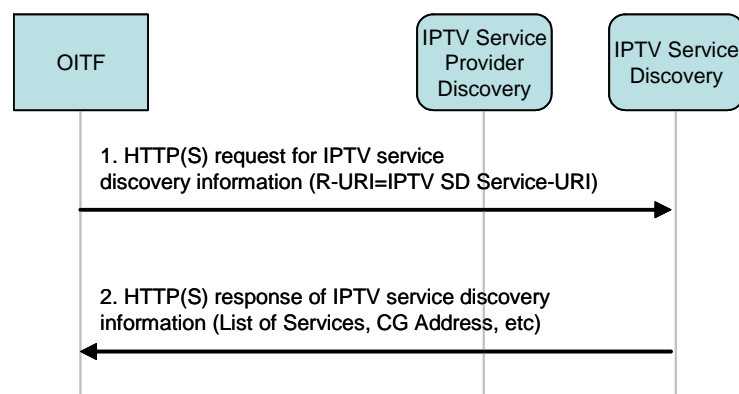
OITF

IPTV Service Provider Discovery

IPTV Service Discovery

1. HTTP(S) request for IPTV service discovery information (R-URI=IPTV SD Service-URI)

2. HTTP(S) response of IPTV service discovery information (List of Services, CG Address, etc)